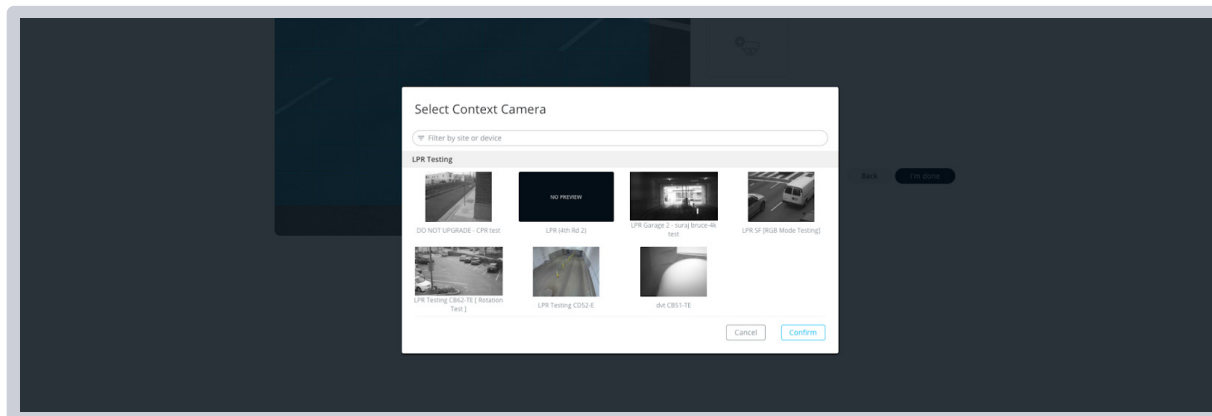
Select Context Camera

Filter by site or device

LPR Testing

DO NOT UPGRADE - CPR test

NO PREVIEW

LPR (4th Rd 2)

LPR Garage 2 - suraj bruce 4k test

LPR SF [RGB Mode Testing]

LPR Testing CB62-TE [ Rotation Test ]

LPR Testing CD52-E

dvt CB51-TE

Cancel

Confirm

Back

I'm done